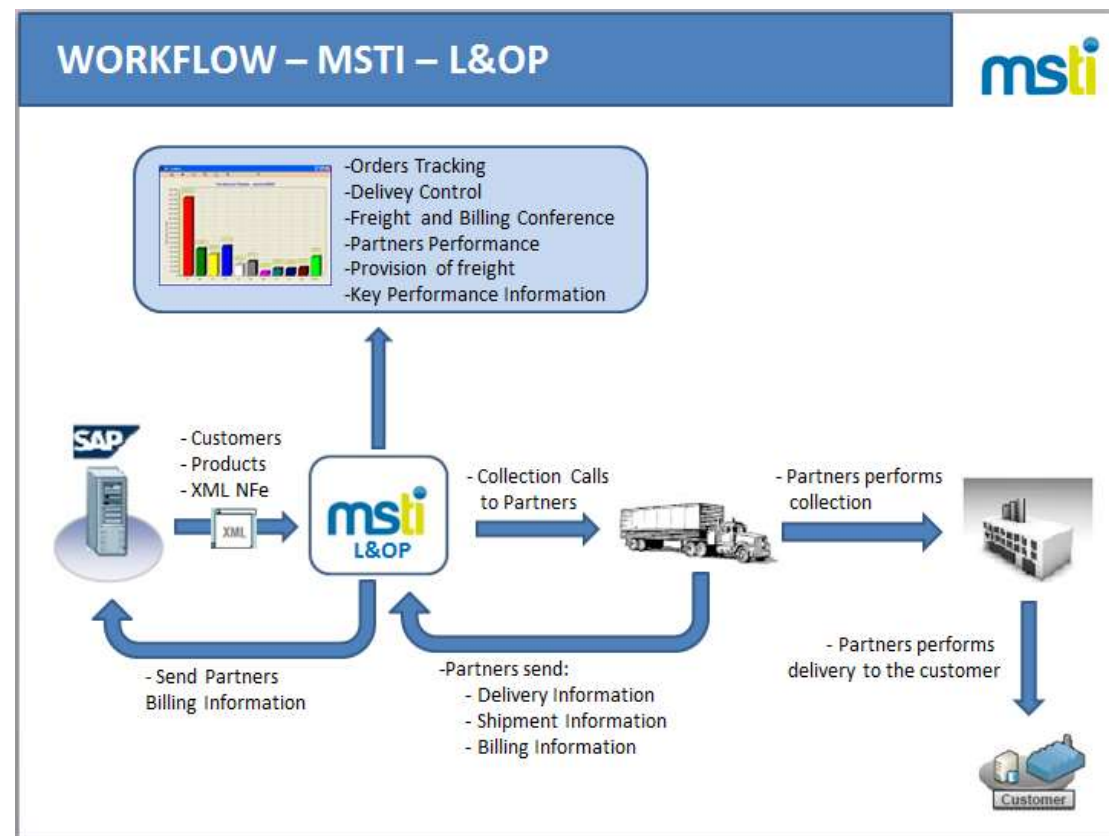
WORKFLOW – MSTI – L&OP

msti

-Orders Tracking
-Delivey Control
-Freight and Billing Conference
-Partners Performance
-Provision of freight
-Key Performance Information

SAP

- Customers
- Products
- XML NFe

XML

msti
L&OP

- Collection Calls to Partners

- Partners performs collection

- Partners performs delivery to the customer

- Send Partners Billing Information

-Partners send:
- Delivery Information
- Shipment Information
- Billing Information

Customer